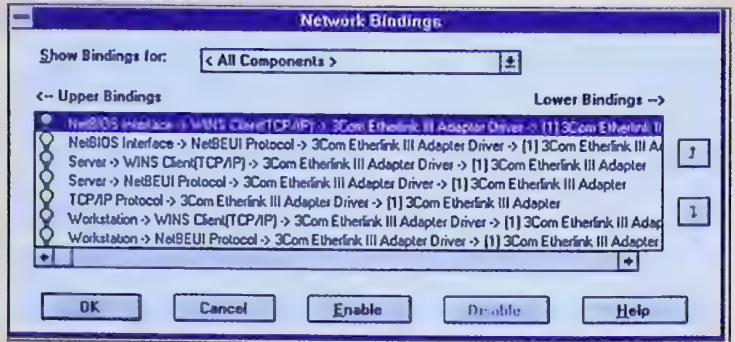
Network Bindings

Show Bindings for: < All Components >

<-- Upper Bindings

Lower Bindings -->

NetBIOS Interface -> WINS Client(TCP/IP) -> 3Com Etherlink III Adapter Driver -> [1] 3Com Etherlink II
NetBIOS Interface -> NetBEUI Protocol -> 3Com Etherlink III Adapter Driver -> [1] 3Com Etherlink III A
Server -> WINS Client(TCP/IP) -> 3Com Etherlink III Adapter Driver -> [1] 3Com Etherlink III Adapter
Server -> NetBEUI Protocol -> 3Com Etherlink III Adapter Driver -> [1] 3Com Etherlink III Adapter
TCP/IP Protocol -> 3Com Etherlink III Adapter Driver -> [1] 3Com Etherlink III Adapter
Workstation -> WINS Client(TCP/IP) -> 3Com Etherlink III Adapter Driver -> [1] 3Com Etherlink III Adap
Workstation -> NetBEUI Protocol -> 3Com Etherlink III Adapter Driver -> [1] 3Com Etherlink III Adapter

OK Cancel Enable Disable Help